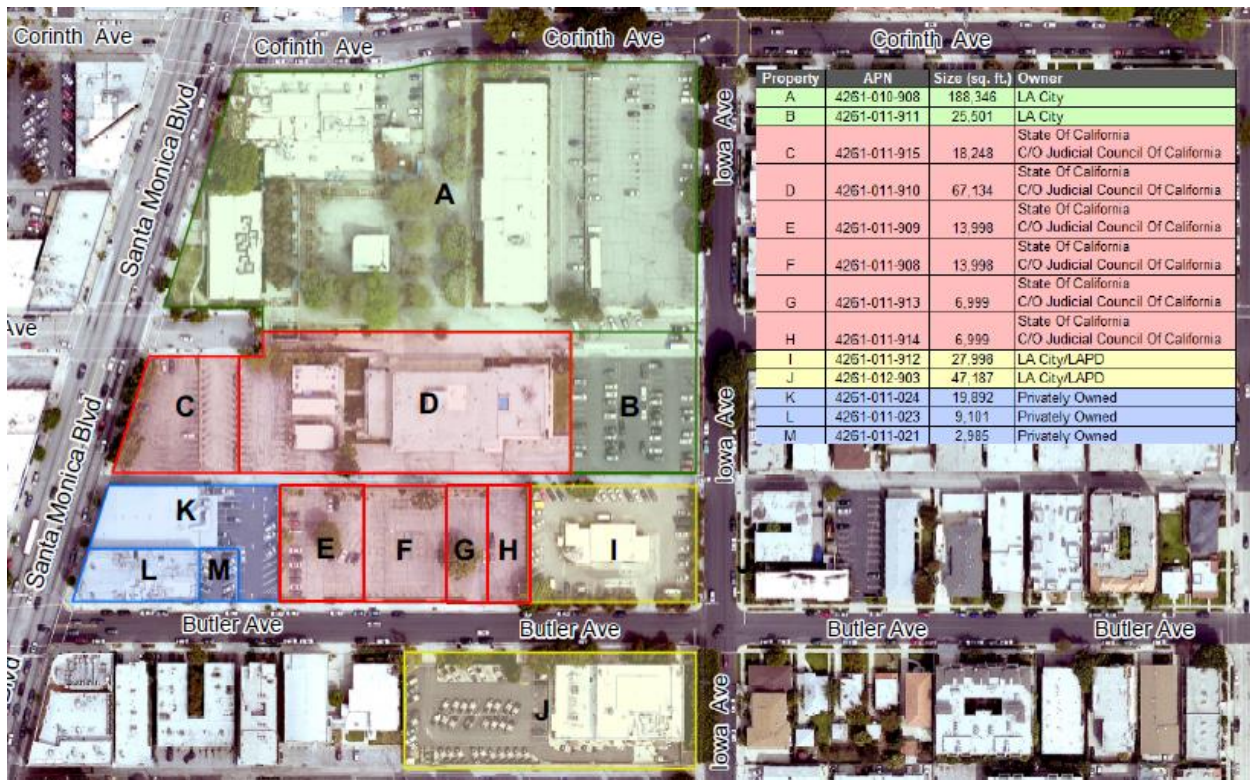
Corinth Ave
Corinth Ave
Corinth Ave
Corinth Ave
Santa Monica Blvd
Ave
Iowa Ave
Iowa Ave
A
B
C
D
K
E
F
G
H
I
L
M
Santa Monica Blvd
Butler Ave
Butler Ave
Butler Ave
Butler Ave
Blvd
J
Iowa Ave

| Property | APN | Size (sq. ft.) | Owner |
|---|---|---|---|
| A | 4261-010-908 | 188,346 | LA City |
| B | 4261-011-911 | 25,501 | LA City |
| C | 4261-011-915 | 18,248 | State Of California C/O Judicial Council Of California |
| D | 4261-011-910 | 67,134 | State Of California C/O Judicial Council Of California |
| E | 4261-011-909 | 13,998 | State Of California C/O Judicial Council Of California |
| F | 4261-011-908 | 13,998 | State Of California C/O Judicial Council Of California |
| G | 4261-011-913 | 6,999 | State Of California C/O Judicial Council Of California |
| H | 4261-011-914 | 6,999 | State Of California C/O Judicial Council Of California |
| I | 4261-011-912 | 27,998 | LA City/LAPD |
| J | 4261-012-903 | 47,187 | LA City/LAPD |
| K | 4261-011-024 | 19,892 | Privately Owned |
| L | 4261-011-023 | 9,101 | Privately Owned |
| M | 4261-011-021 | 2,985 | Privately Owned |